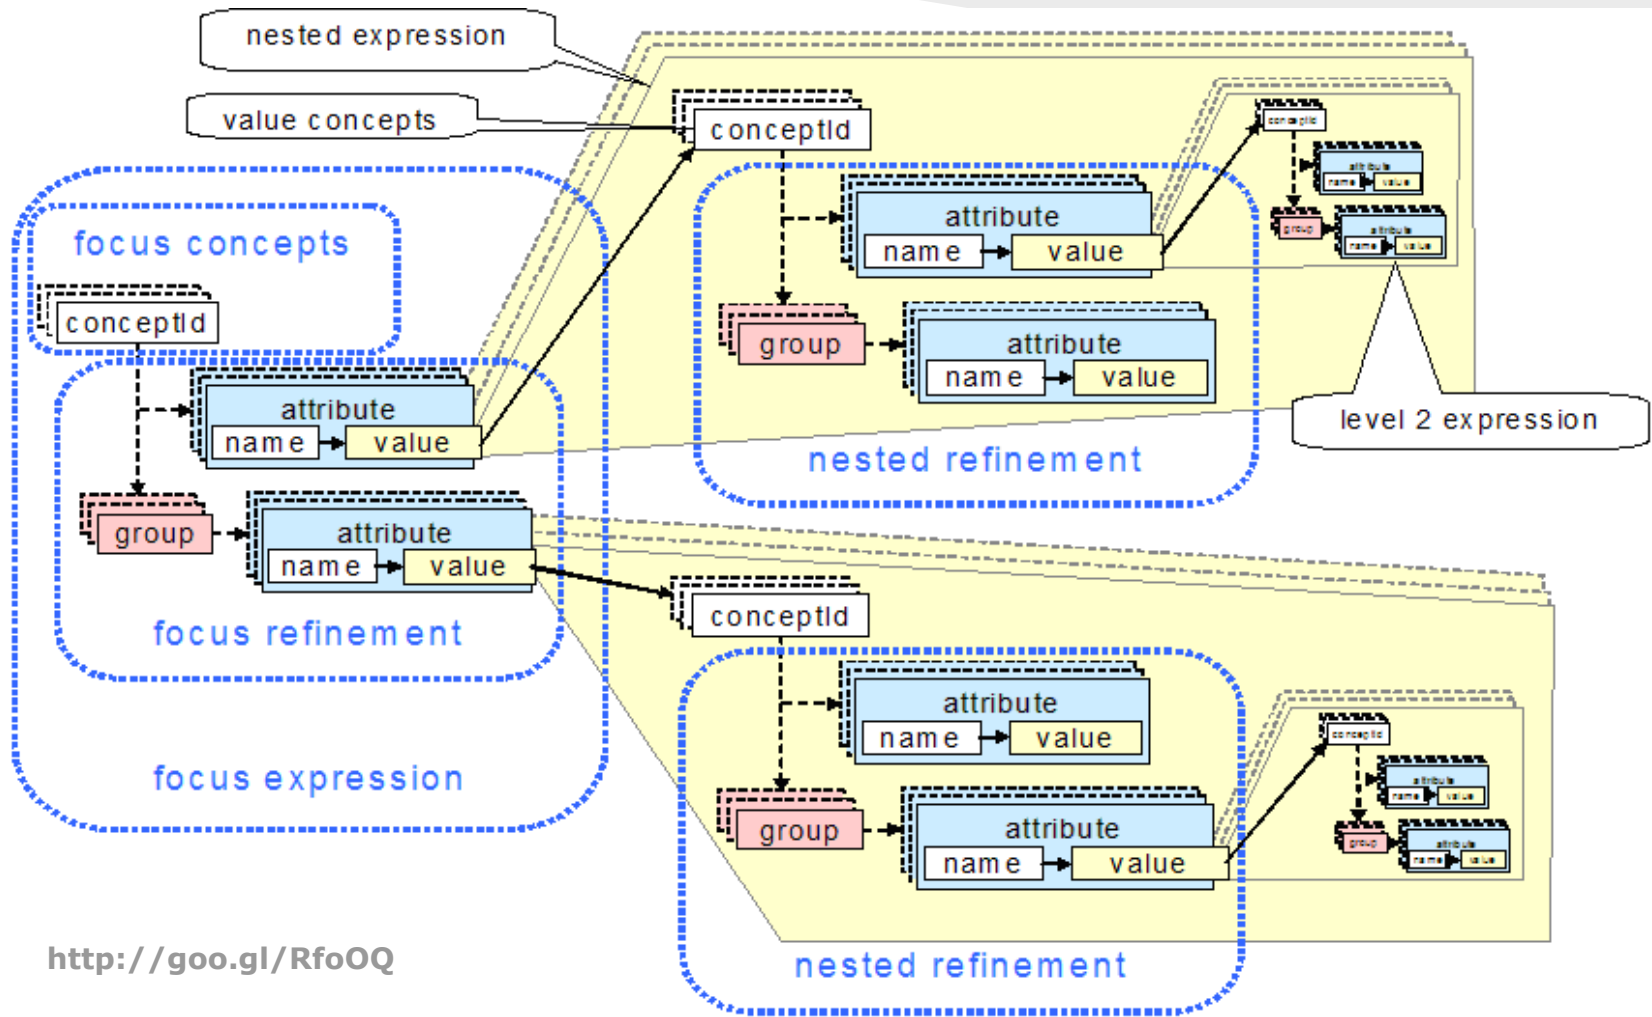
nested expression

value concepts

focus concepts

conceptId

attribute

name

value

group

attribute

name

value

focus refinement

focus expression

conceptId

attribute

name

value

group

attribute

name

value

nested refinement

conceptId

attribute

name

value

group

attribute

name

value

level 2 expression

conceptId

attribute

name

value

group

attribute

name

value

nested refinement

conceptId

attribute

name

value

group

attribute

name

value

http://goo.gl/RfoOQ